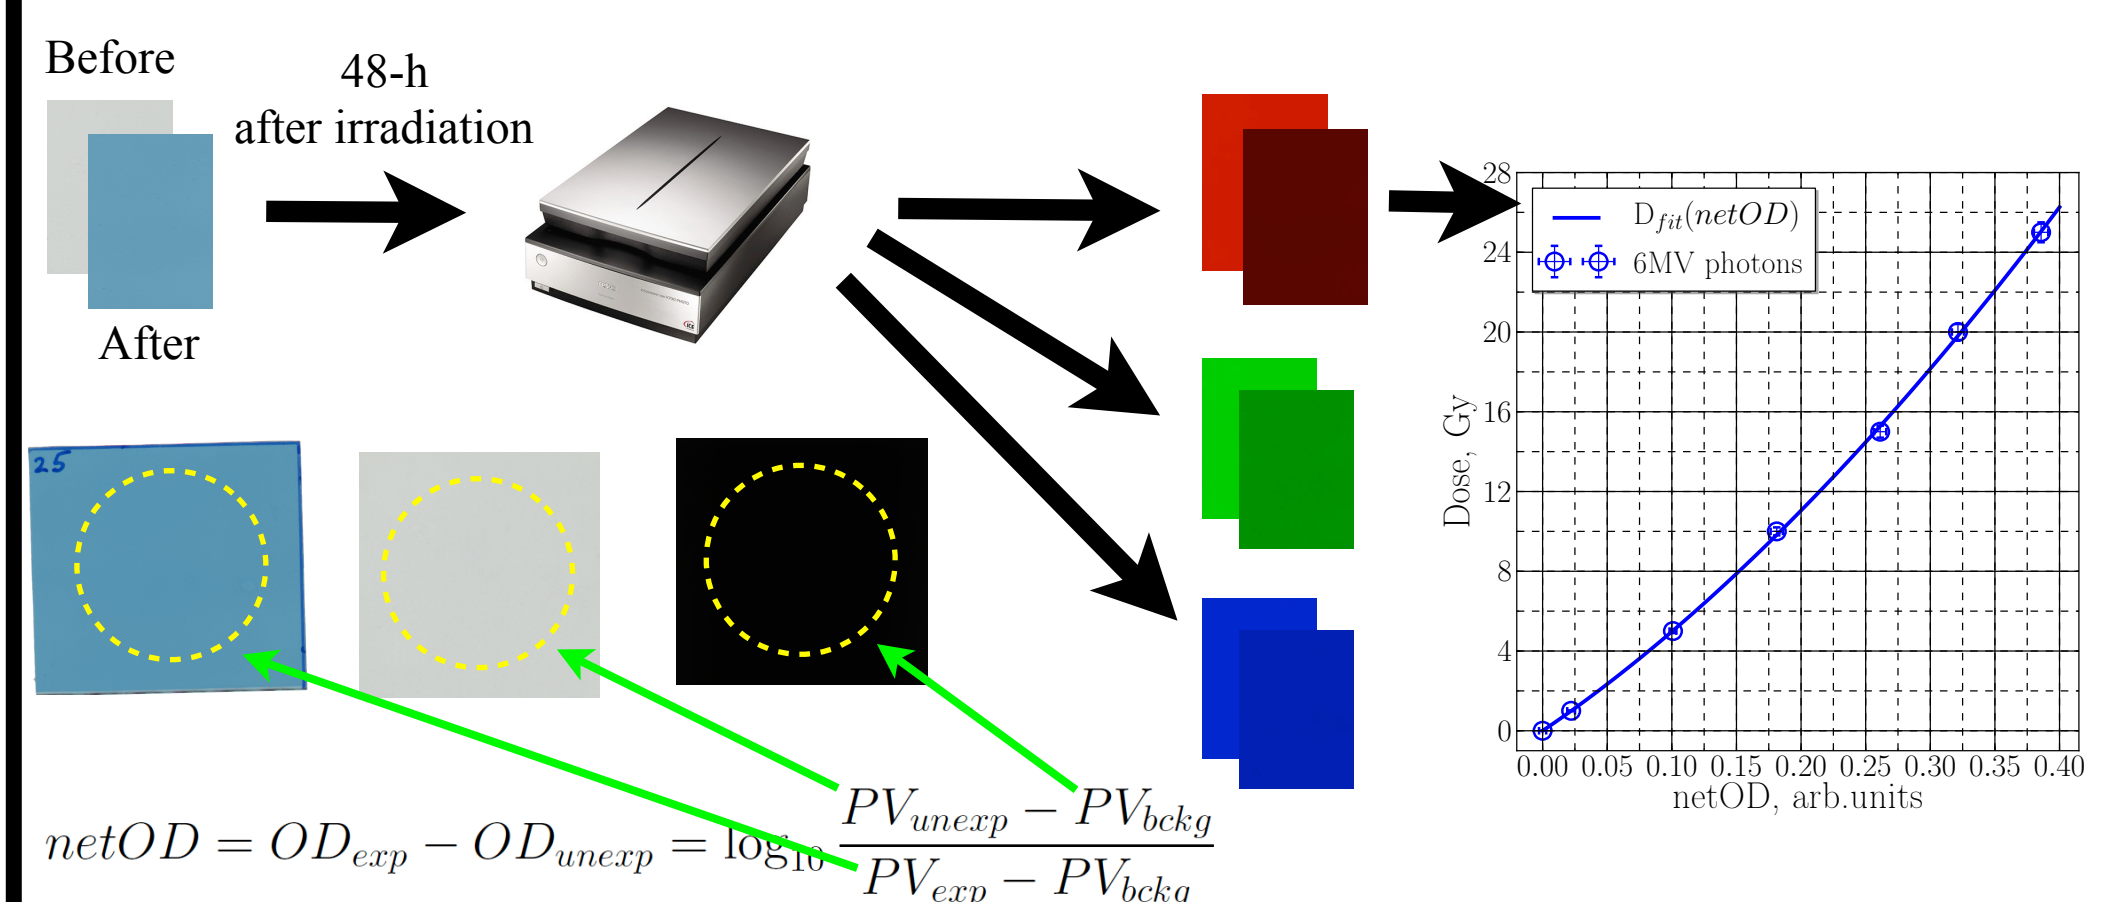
Before

48-h
after irradiation

After

25

$D_{fit}(netOD)$

6MV photons

28
24
20
16
12
8
4
0

Dose, Gy

0.00 0.05 0.10 0.15 0.20 0.25 0.30 0.35 0.40

netOD, arb.units

$netOD = OD_{exp} - OD_{unexp} = \log_{10} \frac{PV_{unexp} - PV_{bckg}}{PV_{exp} - PV_{bckg}}$